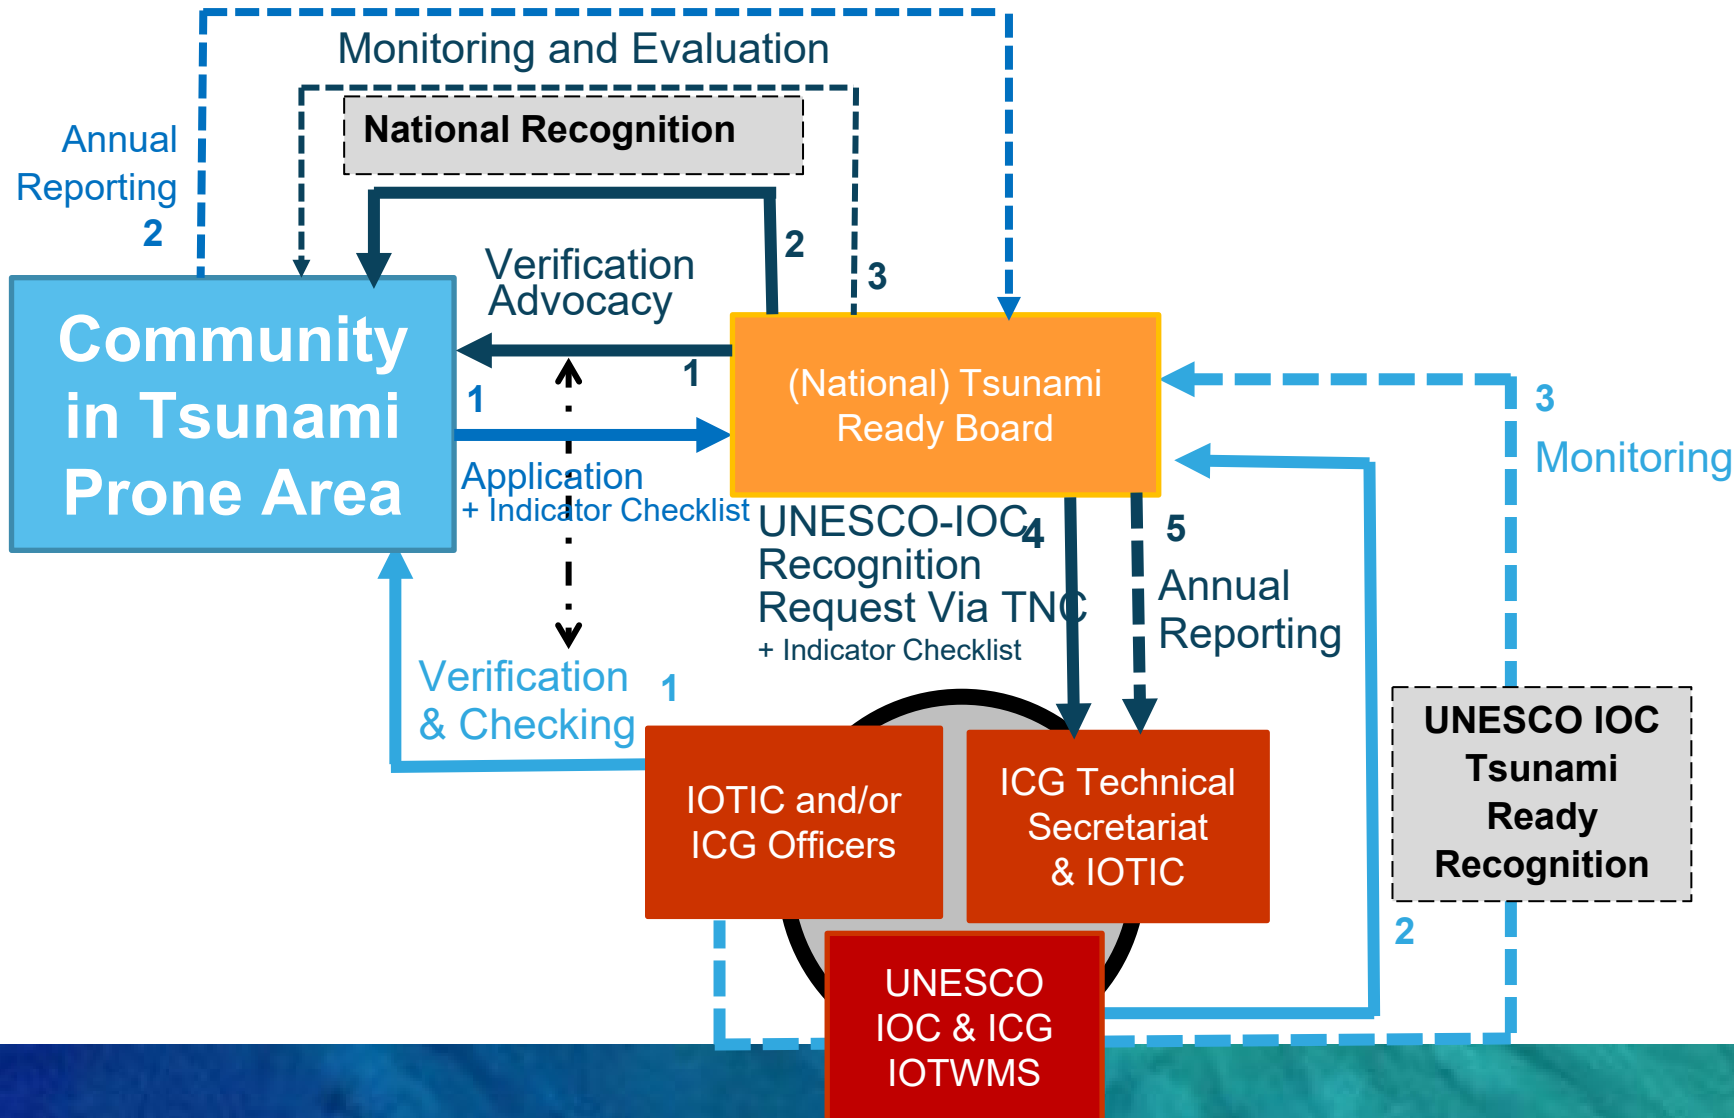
Monitoring and Evaluation

Annual Reporting
2

National Recognition

2

3

Verification Advocacy

Community in Tsunami Prone Area

1

1

(National) Tsunami Ready Board

3

Monitoring

Application
+ Indicator Checklist

UNESCO-IOC Recognition Request Via TNC
+ Indicator Checklist

4

5

Annual Reporting

Verification & Checking

1

IOTIC and/or ICG Officers

ICG Technical Secretariat & IOTIC

UNESCO IOC Tsunami Ready Recognition

2

UNESCO IOC & ICG IOTWMS